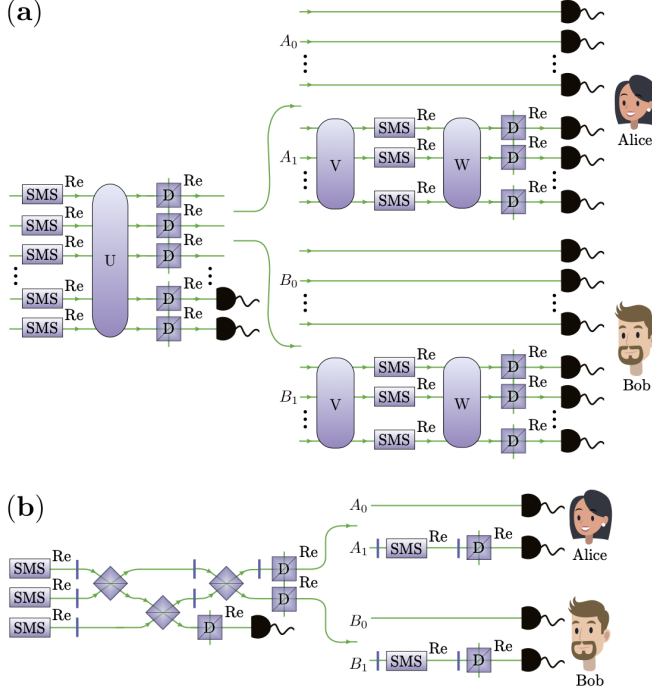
(a)

$A_0$

$A_1$

SMS Re
SMS Re
SMS Re
V
W
D Re
D Re
D Re

Alice

SMS Re
SMS Re
SMS Re
SMS Re
SMS Re
U
D Re
D Re
D Re
D Re
D Re

$B_0$

$B_1$

SMS Re
SMS Re
SMS Re
V
W
D Re
D Re
D Re

Bob

(b)

SMS Re
SMS Re
SMS Re
D Re
D Re
D Re

$A_0$
$A_1$ SMS Re D Re
Alice

$B_0$
$B_1$ SMS Re D Re
Bob